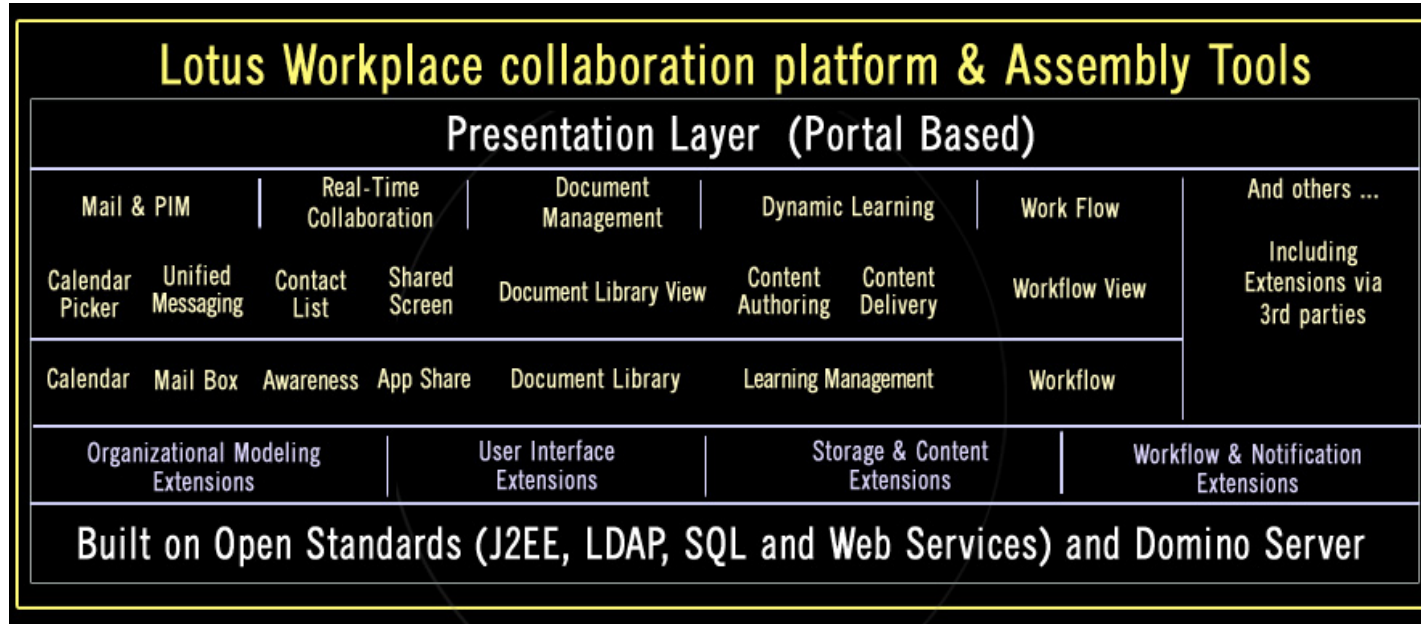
Lotus Workplace collaboration platform & Assembly Tools

Presentation Layer (Portal Based)

| Mail & PIM | | Real-Time Collaboration | | Document Management | Dynamic Learning | | Work Flow | And others ... Including Extensions via 3rd parties |
|---|---|---|---|---|---|---|---|---|
| Calendar Picker | Unified Messaging | Contact List | Shared Screen | Document Library View | Content Authoring | Content Delivery | Workflow View | |
| Calendar | Mail Box | Awareness | App Share | Document Library | Learning Management | | Workflow | |

| Organizational Modeling Extensions | User Interface Extensions | Storage & Content Extensions | Workflow & Notification Extensions |
|---|---|---|---|

Built on Open Standards (J2EE, LDAP, SQL and Web Services) and Domino Server